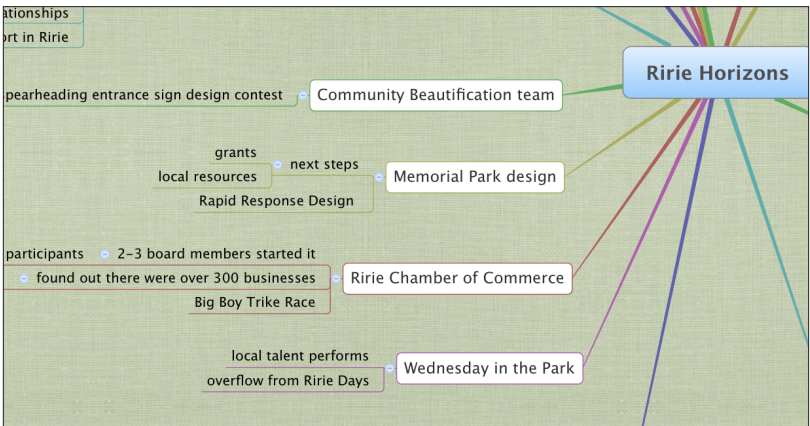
ationships
ort in Ririe

Ririe Horizons

pearheading entrance sign design contest
Community Beautification team

grants
local resources
next steps
Rapid Response Design
Memorial Park design

participants
2-3 board members started it
found out there were over 300 businesses
Big Boy Trike Race
Ririe Chamber of Commerce

local talent performs
overflow from Ririe Days
Wednesday in the Park